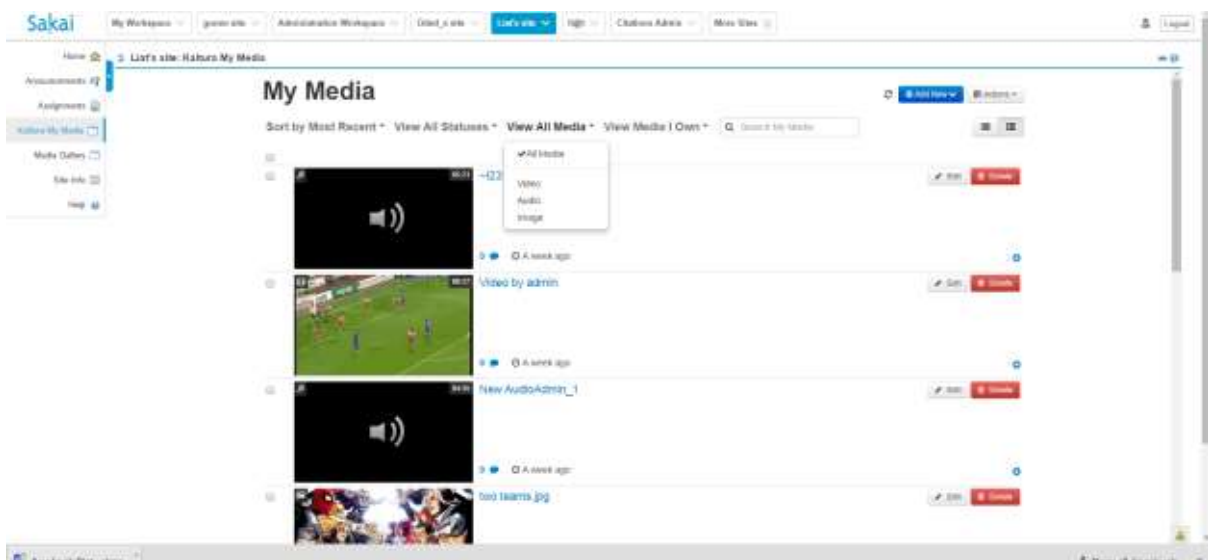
Sakai My Workspace guest site Administration Workspace Oded_s site Lisa's site Ngb Citations Admin More Sites Logout

Home
Announcements
Assignments
Kaltura My Media
Media Gallery
Site Info
Help

List's site: Kaltura My Media

My Media

Add New Actions

Sort by Most Recent View All Statuses View All Media View Media I Own Search My Media

✔All Media
Video
Audio
Image

-123
Edit Delete
0 A week ago

Video by admin
Edit Delete
0 A week ago

New AudioAdmin_1
Edit Delete
0 A week ago

two teams.jpg
Edit Delete